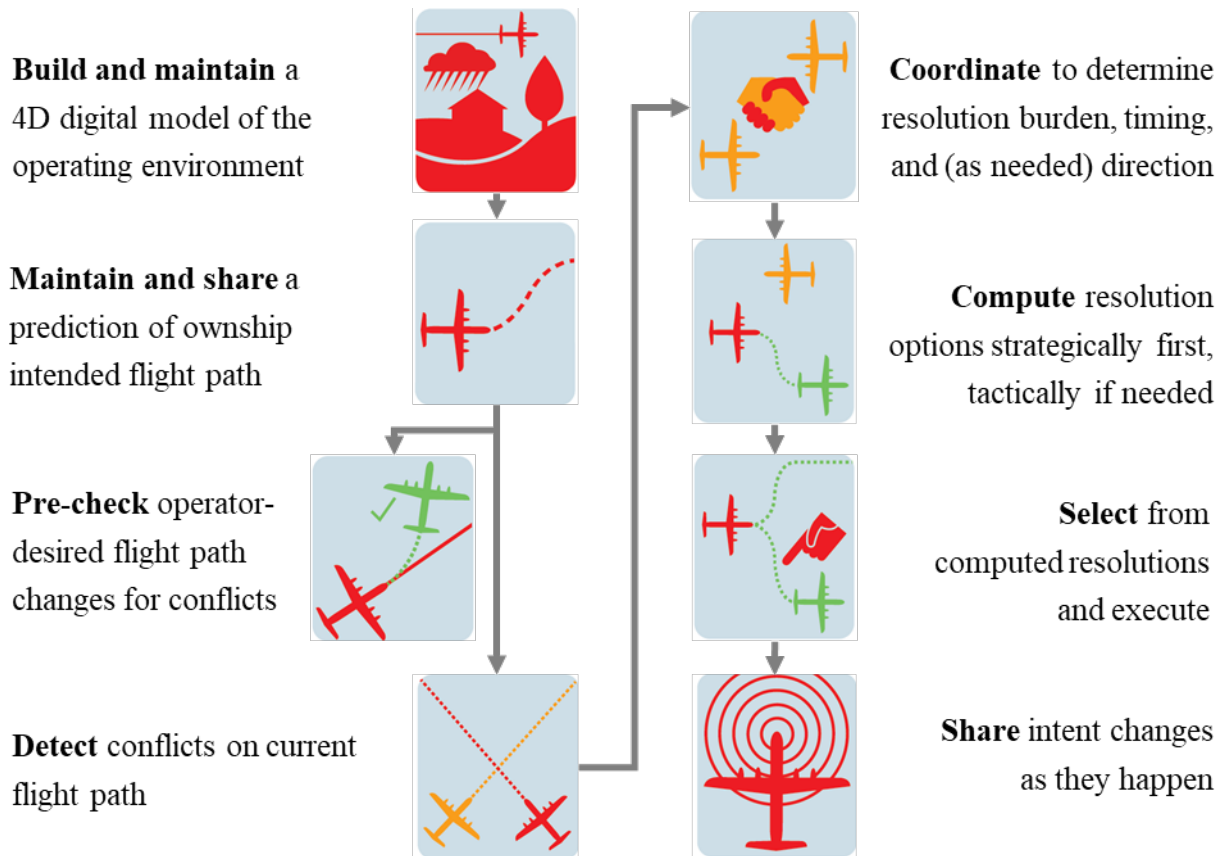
**Build and maintain** a 4D digital model of the operating environment

**Maintain and share** a prediction of ownship intended flight path

**Pre-check** operator-desired flight path changes for conflicts

**Detect** conflicts on current flight path

**Coordinate** to determine resolution burden, timing, and (as needed) direction

**Compute** resolution options strategically first, tactically if needed

**Select** from computed resolutions and execute

**Share** intent changes as they happen